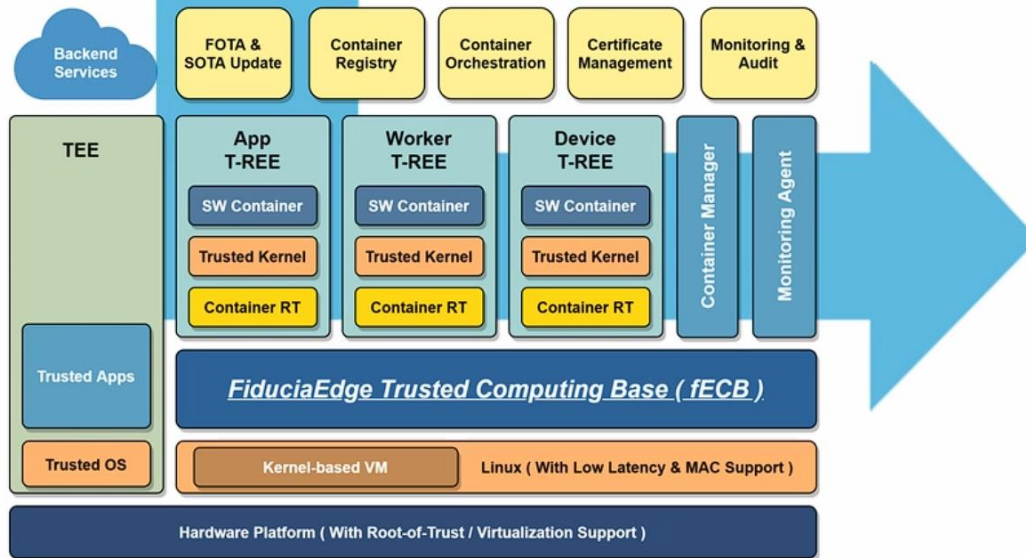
Backend Services

FOTA & SOTA Update

Container Registry

Container Orchestration

Certificate Management

Monitoring & Audit

TEE

App T-REE

SW Container

Trusted Kernel

Container RT

Worker T-REE

SW Container

Trusted Kernel

Container RT

Device T-REE

SW Container

Trusted Kernel

Container RT

Container Manager

Monitoring Agent

Trusted Apps

Trusted OS

FiduciaEdge Trusted Computing Base ( fECB )

Kernel-based VM

Linux ( With Low Latency & MAC Support )

Hardware Platform ( With Root-of-Trust / Virtualization Support )